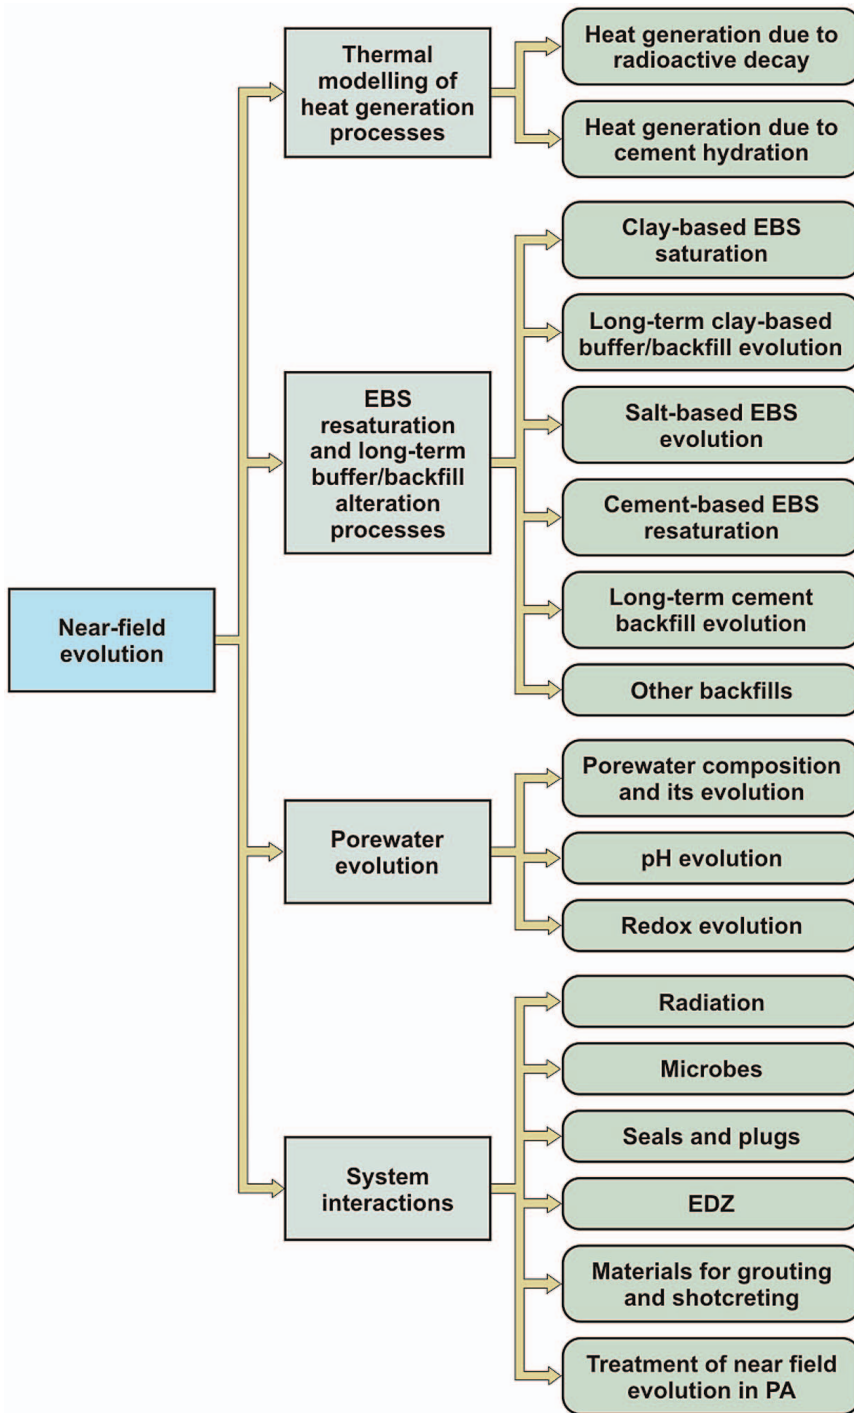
Near-field evolution

Thermal modelling of heat generation processes

Heat generation due to radioactive decay

Heat generation due to cement hydration

EBS resaturation and long-term buffer/backfill alteration processes

Clay-based EBS saturation

Long-term clay-based buffer/backfill evolution

Salt-based EBS evolution

Cement-based EBS resaturation

Long-term cement backfill evolution

Other backfills

Porewater evolution

Porewater composition and its evolution

pH evolution

Redox evolution

System interactions

Radiation

Microbes

Seals and plugs

EDZ

Materials for grouting and shotcreting

Treatment of near field evolution in PA